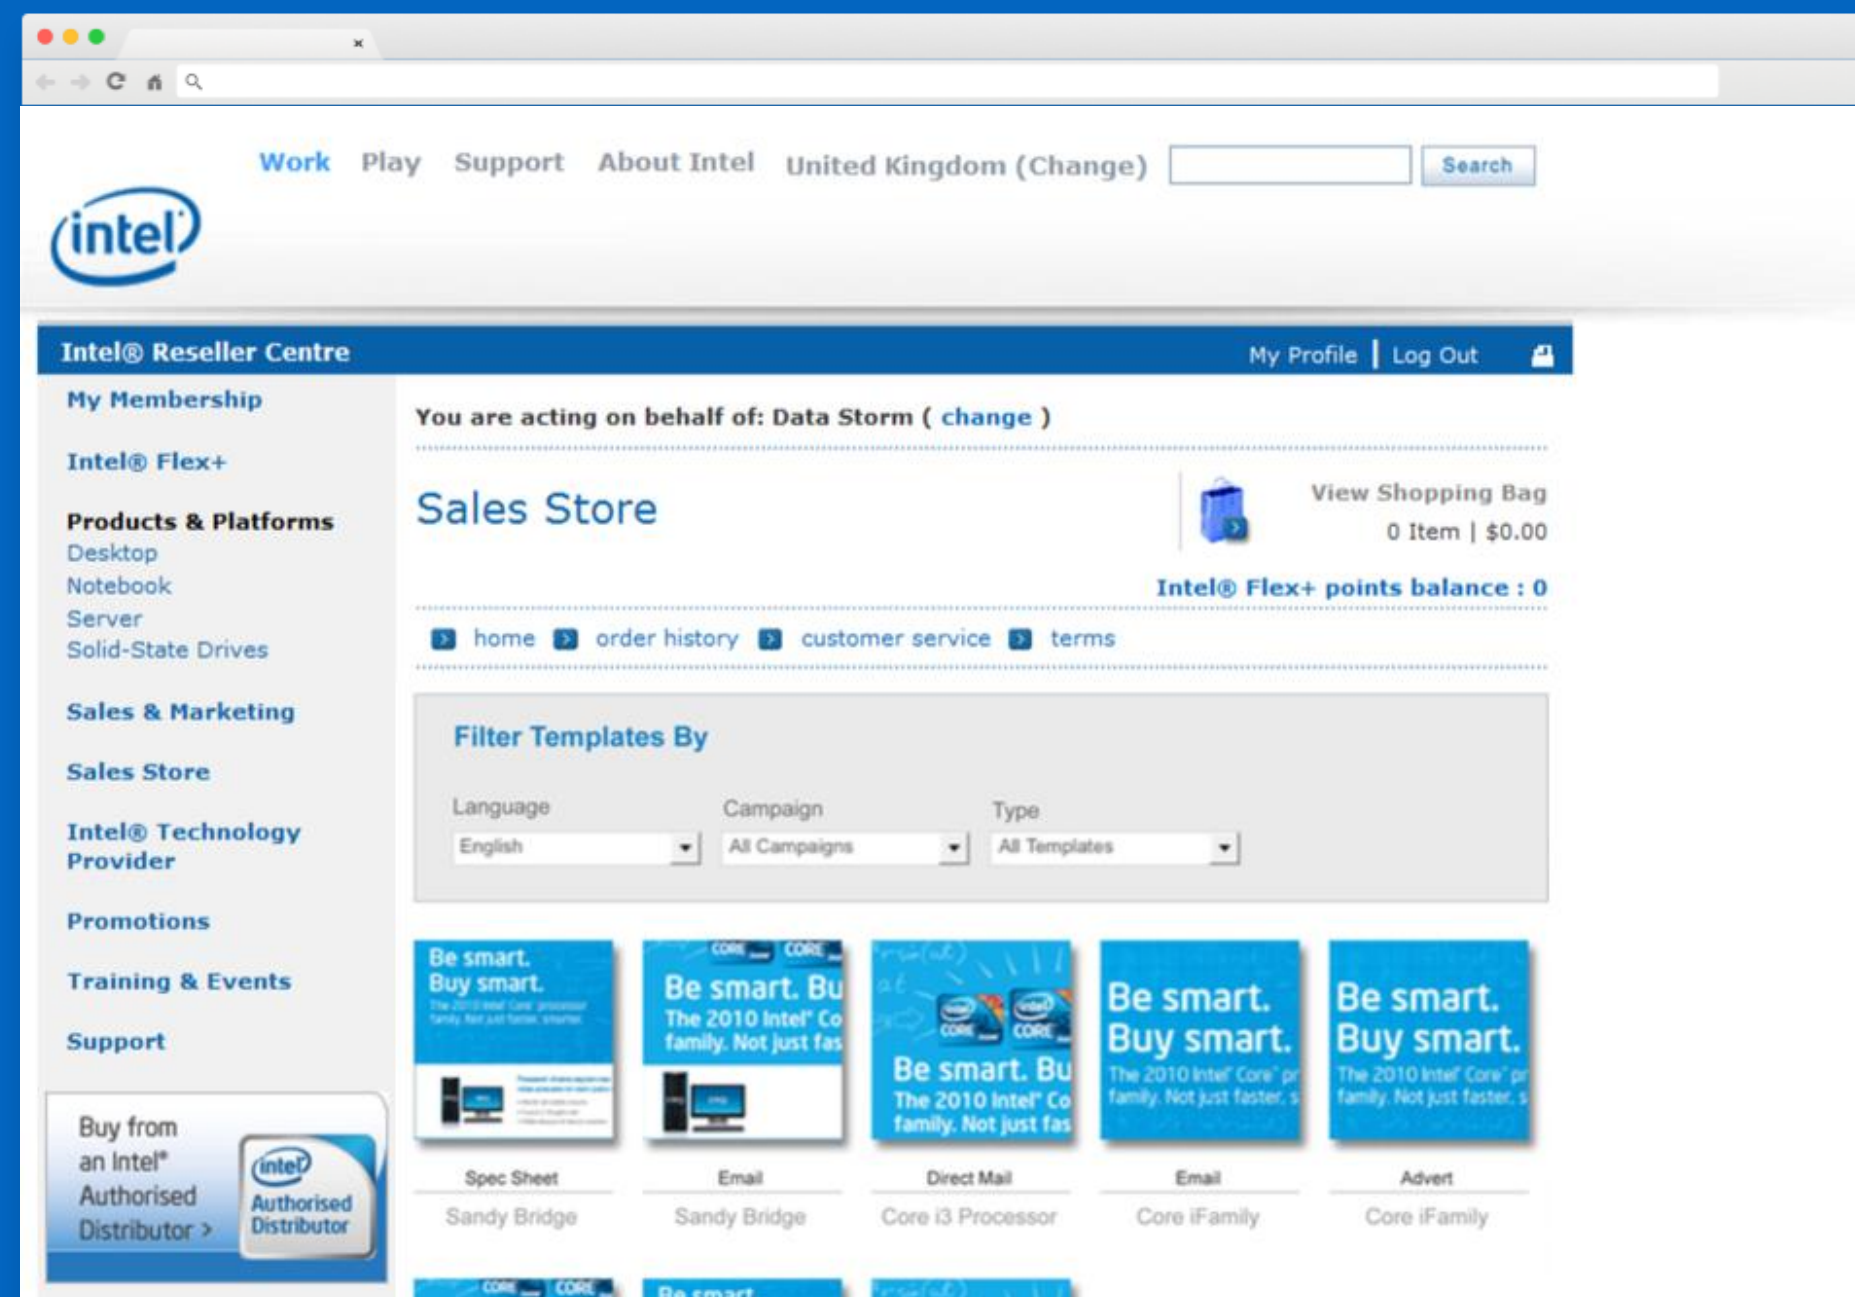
Work Play Support About Intel United Kingdom (Change) Search

intel

Intel® Reseller Centre

My Profile | Log Out

My Membership

Intel® Flex+

Products & Platforms
Desktop
Notebook
Server
Solid-State Drives

Sales & Marketing

Sales Store

Intel® Technology Provider

Promotions

Training & Events

Support

Buy from an Intel® Authorised Distributor >

intel Authorised Distributor

You are acting on behalf of: Data Storm ( change )

Sales Store

View Shopping Bag
0 Item | $0.00

Intel® Flex+ points balance : 0

home order history customer service terms

Filter Templates By

Language
English

Campaign
All Campaigns

Type
All Templates

Be smart. Buy smart.

Spec Sheet
Sandy Bridge

Be smart. Bu
The 2010 Intel® Co
family. Not just fas

Email
Sandy Bridge

Be smart. Bu
The 2010 Intel® Co
family. Not just fas

Direct Mail
Core i3 Processor

Be smart. Buy smart.
The 2010 Intel® Core® pr
family. Not just faster. s

Email
Core iFamily

Be smart. Buy smart.
The 2010 Intel® Core® pr
family. Not just faster. s

Advert
Core iFamily

Be smart